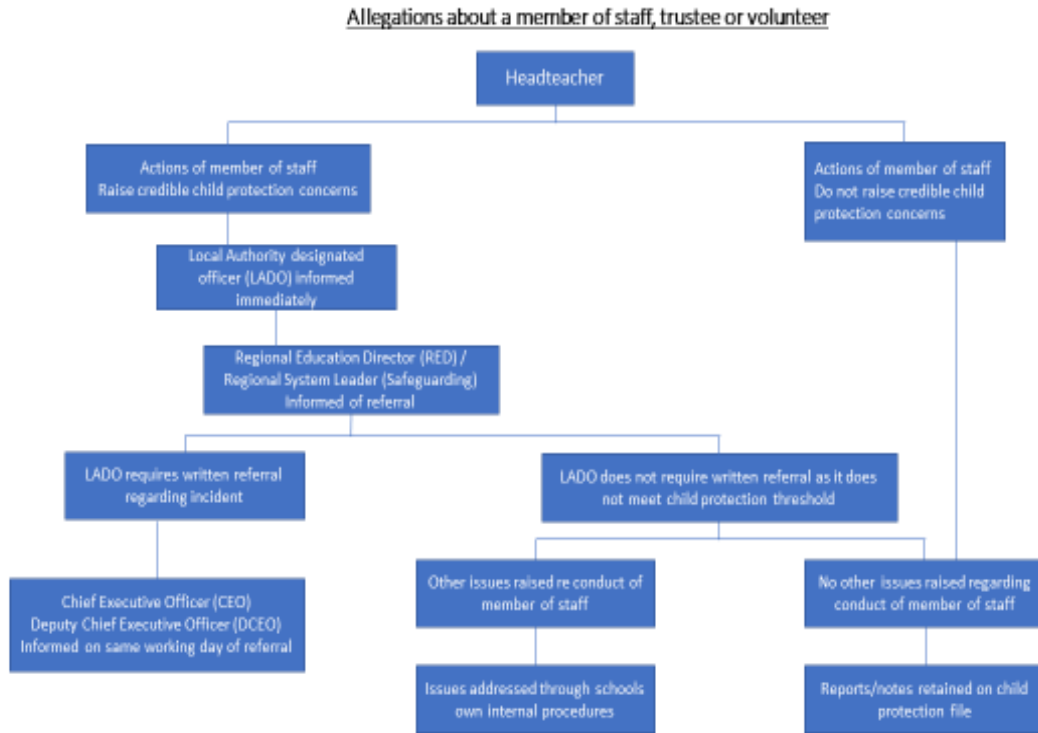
Allegations about a member of staff, trustee or volunteer

Headteacher

Actions of member of staff Raise credible child protection concerns

Actions of member of staff Do not raise credible child protection concerns

Local Authority designated officer (LADO) informed immediately

Regional Education Director (RED) / Regional System Leader (Safeguarding) Informed of referral

LADO requires written referral regarding incident

LADO does not require written referral as it does not meet child protection threshold

Chief Executive Officer (CEO) Deputy Chief Executive Officer (DCEO) Informed on same working day of referral

Other issues raised re conduct of member of staff

No other issues raised regarding conduct of member of staff

Issues addressed through schools own internal procedures

Reports/notes retained on child protection file